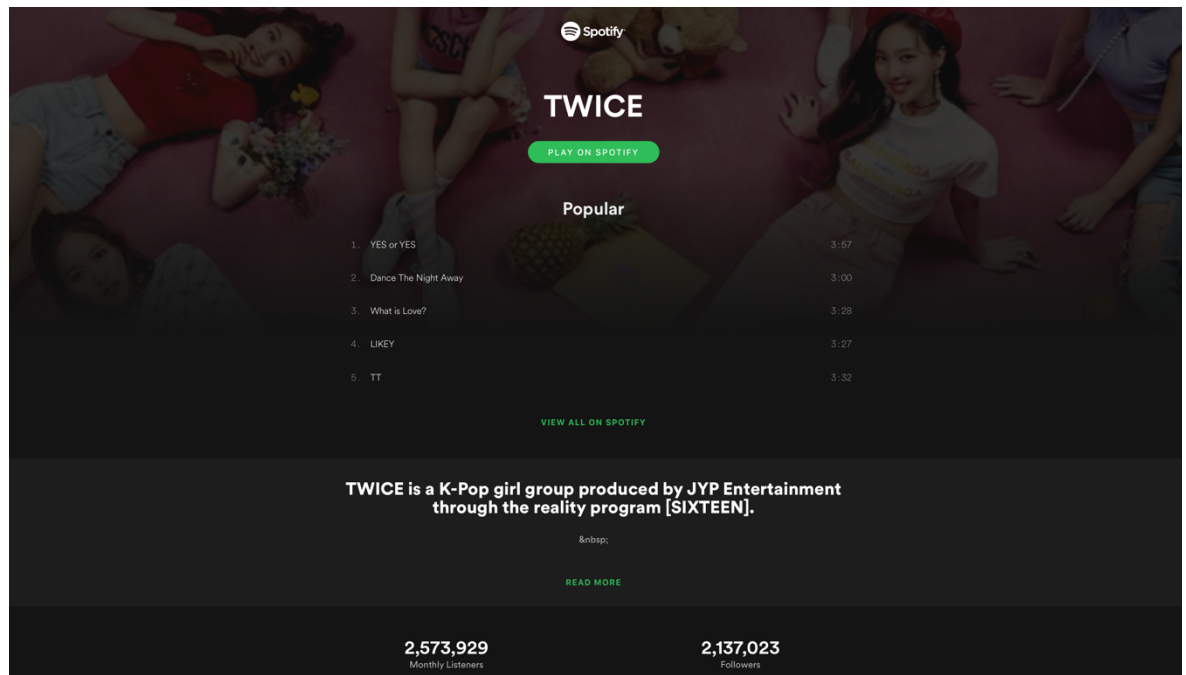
Spotify

TWICE

PLAY ON SPOTIFY

Popular

| | | |
|---|---|---|
| 1. | YES or YES | 3:57 |
| 2. | Dance The Night Away | 3:00 |
| 3. | What is Love? | 3:28 |
| 4. | LIKEY | 3:27 |
| 5. | TT | 3:32 |

VIEW ALL ON SPOTIFY

TWICE is a K-Pop girl group produced by JYP Entertainment through the reality program [SIXTEEN].

&nbsp;

READ MORE

2,573,929
Monthly Listeners

2,137,023
Followers